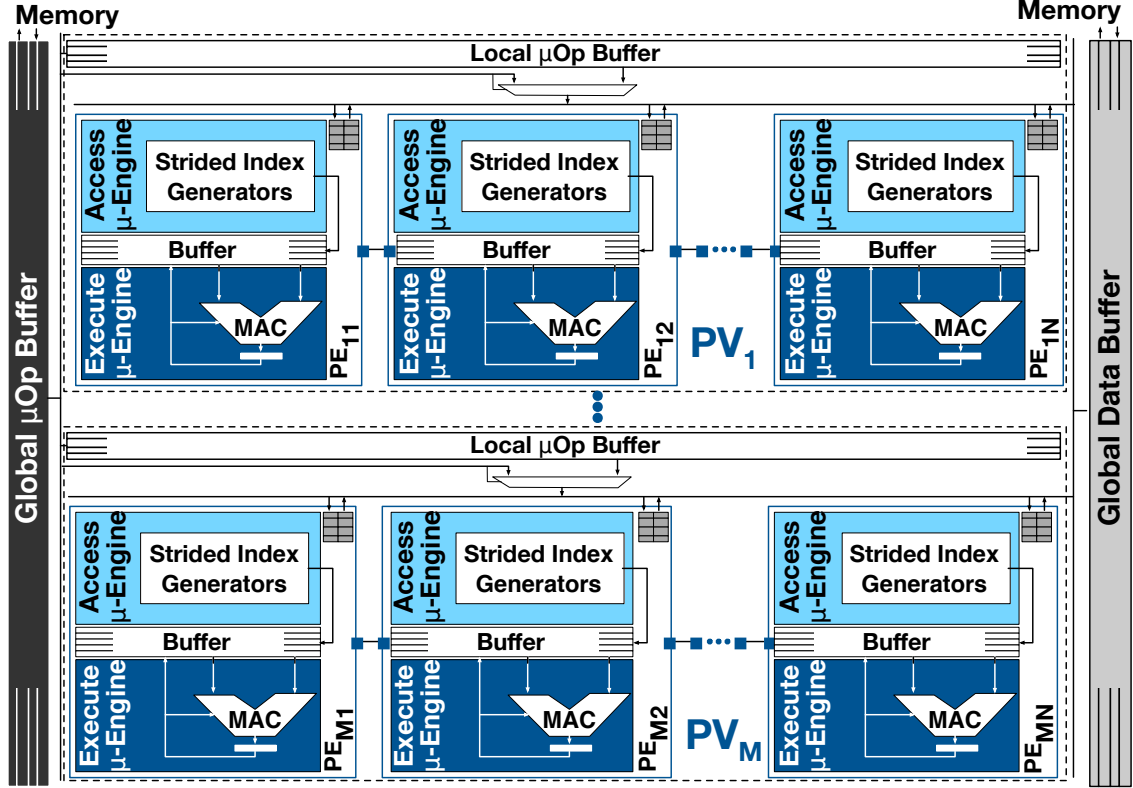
Memory

Memory

Global μOp Buffer

Local μOp Buffer

Access μ-Engine

Strided Index Generators

Buffer

Execute μ-Engine

MAC

$PE_{11}$

Access μ-Engine

Strided Index Generators

Buffer

Execute μ-Engine

MAC

$PE_{12}$

$PV_1$

Access μ-Engine

Strided Index Generators

Buffer

Execute μ-Engine

MAC

$PE_{1N}$

Global Data Buffer

Local μOp Buffer

Access μ-Engine

Strided Index Generators

Buffer

Execute μ-Engine

MAC

$PE_{M1}$

Access μ-Engine

Strided Index Generators

Buffer

Execute μ-Engine

MAC

$PE_{M2}$

$PV_M$

Access μ-Engine

Strided Index Generators

Buffer

Execute μ-Engine

MAC

$PE_{MN}$